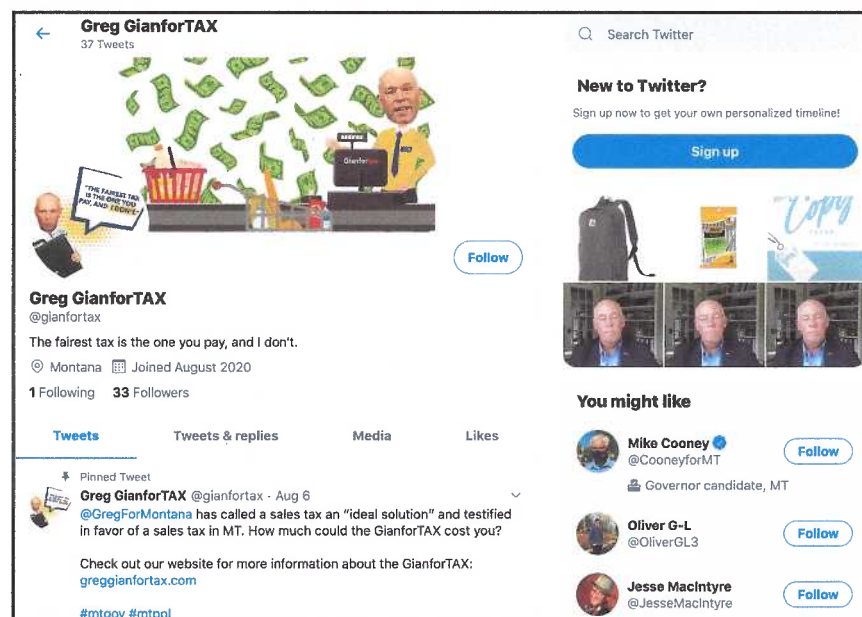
Greg GianforTAX
37 Tweets

"THE FAIREST TAX IS THE ONE YOU PAY, AND I DON'T."

GianforTax

Follow

Greg GianforTAX
@gianfortax

The fairest tax is the one you pay, and I don't.

Montana Joined August 2020

1 Following 33 Followers

Tweets Tweets & replies Media Likes

Pinned Tweet
Greg GianforTAX @gianfortax · Aug 6
@GregForMontana has called a sales tax an "ideal solution" and testified in favor of a sales tax in MT. How much could the GianforTAX cost you?

Check out our website for more information about the GianforTAX:
greggianfortax.com

#mtgov #mtpol

Search Twitter

New to Twitter?
Sign up now to get your own personalized timeline!

Sign up

Copy

You might like

Mike Cooney
@CooneyforMT
Governor candidate, MT
Follow

Oliver G-L
@OliverGL3
Follow

Jesse MacIntyre
@JesseMacIntyre
Follow